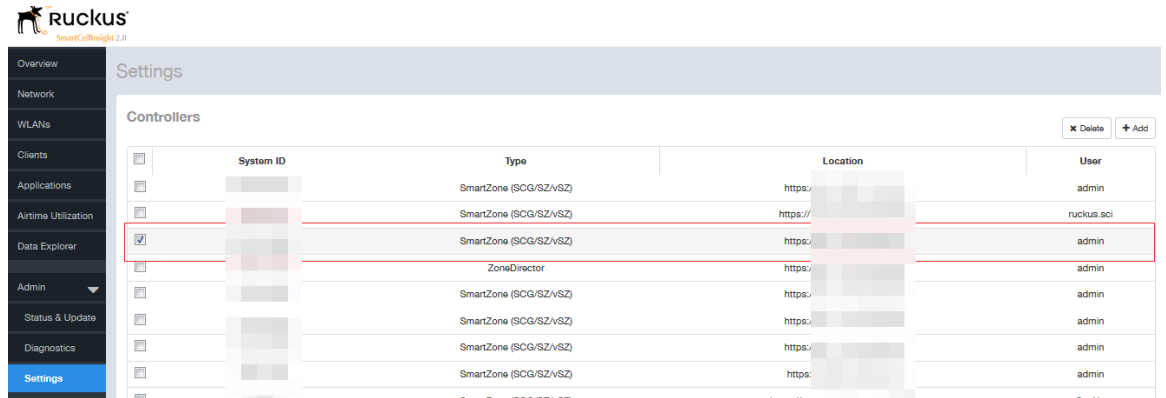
Ruckus
SmartCellInsight 2.0

Overview
Network
WLANs
Clients
Applications
Airtime Utilization
Data Explorer
Admin
Status & Update
Diagnostics
Settings

Settings

Controllers

✖ Delete + Add

| | System ID | Type | Location | User |
|---|---|---|---|---|
| | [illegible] | SmartZone (SCG/SZ/vSZ) | https:/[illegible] | admin |
| | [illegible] | SmartZone (SCG/SZ/vSZ) | https://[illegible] | ruckus.sci |
| ☑ | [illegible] | SmartZone (SCG/SZ/vSZ) | https:/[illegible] | admin |
| | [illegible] | ZoneDirector | https:/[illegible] | admin |
| | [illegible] | SmartZone (SCG/SZ/vSZ) | https:/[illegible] | admin |
| | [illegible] | SmartZone (SCG/SZ/vSZ) | https:/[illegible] | admin |
| | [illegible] | SmartZone (SCG/SZ/vSZ) | https:/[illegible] | admin |
| | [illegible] | SmartZone (SCG/SZ/vSZ) | https:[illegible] | admin |